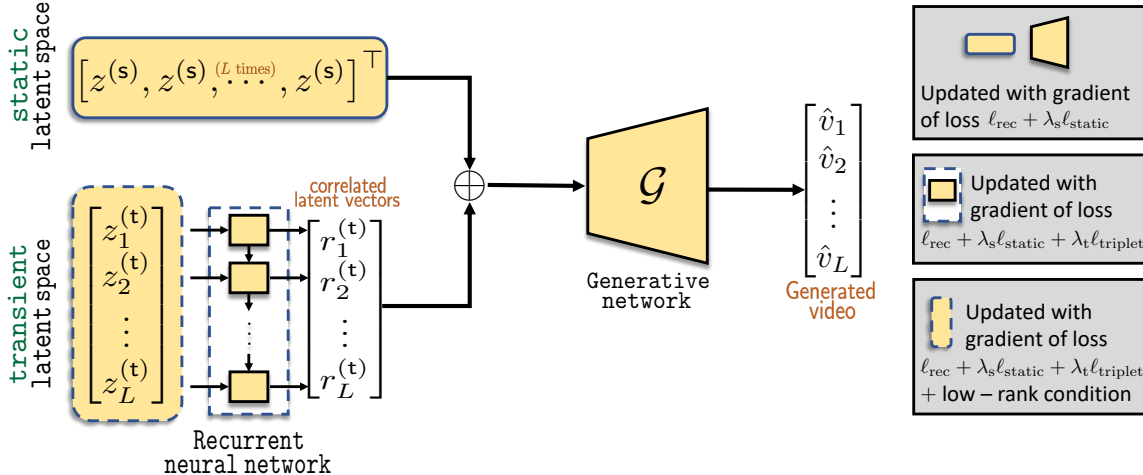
static latent space

$\left[z^{(\mathsf{s})}, z^{(\mathsf{s})}, \overset{(L\text{ times})}{\cdots}, z^{(\mathsf{s})}\right]^\top$

transient latent space

$\begin{bmatrix} z_1^{(\mathsf{t})} \\ z_2^{(\mathsf{t})} \\ \vdots \\ z_L^{(\mathsf{t})} \end{bmatrix}$

Recurrent neural network

correlated latent vectors

$\begin{bmatrix} r_1^{(\mathsf{t})} \\ r_2^{(\mathsf{t})} \\ \vdots \\ r_L^{(\mathsf{t})} \end{bmatrix}$

$\oplus$

$\mathcal{G}$

Generative network

$\begin{bmatrix} \hat{v}_1 \\ \hat{v}_2 \\ \vdots \\ \hat{v}_L \end{bmatrix}$

Generated video

Updated with gradient of loss $\ell_{\text{rec}} + \lambda_{\text{s}}\ell_{\text{static}}$

Updated with gradient of loss $\ell_{\text{rec}} + \lambda_{\text{s}}\ell_{\text{static}} + \lambda_{\text{t}}\ell_{\text{triplet}}$

Updated with gradient of loss $\ell_{\text{rec}} + \lambda_{\text{s}}\ell_{\text{static}} + \lambda_{\text{t}}\ell_{\text{triplet}}$ + low – rank condition